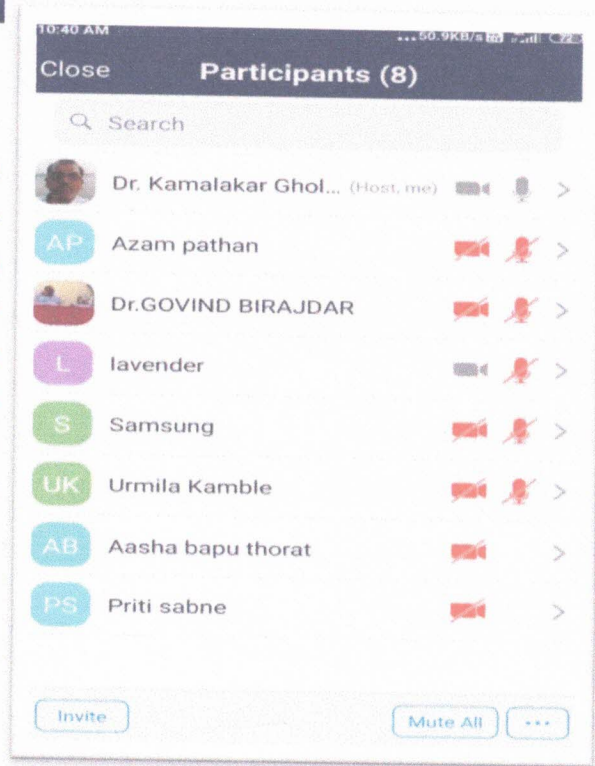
10:40 AM ...50.9KB/s

Close Participants (8)

Search

Dr. Kamalakar Ghol... (Host, me) >

AP Azam pathan >

Dr.GOVIND BIRAJDAR >

L lavender >

S Samsung >

UK Urmila Kamble >

AB Aasha bapu thorat >

PS Priti sabne >

Invite

Mute All ...